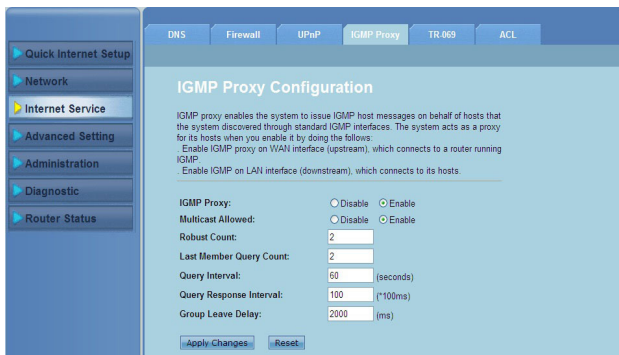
Quick Internet Setup
Network
Internet Service
Advanced Setting
Administration
Diagnostic
Router Status

DNS | Firewall | UPnP | IGMP Proxy | TR-069 | ACL

IGMP Proxy Configuration

IGMP proxy enables the system to issue IGMP host messages on behalf of hosts that the system discovered through standard IGMP interfaces. The system acts as a proxy for its hosts when you enable it by doing the follows:
. Enable IGMP proxy on WAN interface (upstream), which connects to a router running IGMP.
. Enable IGMP on LAN interface (downstream), which connects to its hosts.

IGMP Proxy: Disable Enable
Multicast Allowed: Disable Enable
Robust Count: 2
Last Member Query Count: 2
Query Interval: 60 (seconds)
Query Response Interval: 100 (*100ms)
Group Leave Delay: 2000 (ms)

Apply Changes Reset